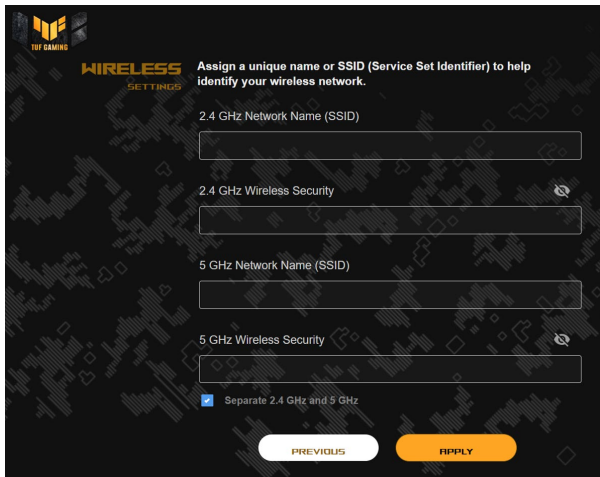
TUF GAMING

WIRELESS
SETTINGS

Assign a unique name or SSID (Service Set Identifier) to help identify your wireless network.

2.4 GHz Network Name (SSID)

2.4 GHz Wireless Security

5 GHz Network Name (SSID)

5 GHz Wireless Security

Separate 2.4 GHz and 5 GHz

PREVIOUS

APPLY